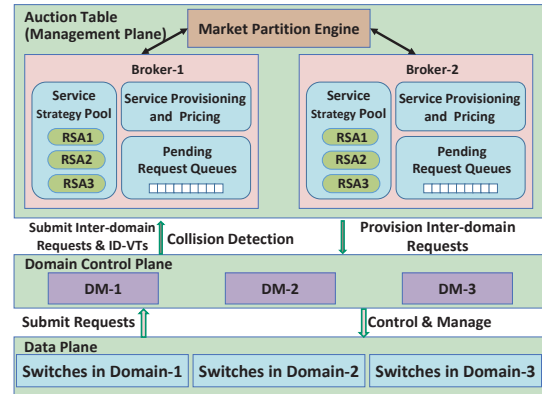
Auction Table (Management Plane)

Market Partition Engine

Broker-1

Service Strategy Pool

RSA1

RSA2

RSA3

Service Provisioning and Pricing

Pending Request Queues

Broker-2

Service Strategy Pool

RSA1

RSA2

RSA3

Service Provisioning and Pricing

Pending Request Queues

Submit Inter-domain Requests & ID-VTs

Collision Detection

Provision Inter-domain Requests

Domain Control Plane

DM-1

DM-2

DM-3

Submit Requests

Control & Manage

Data Plane

Switches in Domain-1

Switches in Domain-2

Switches in Domain-3